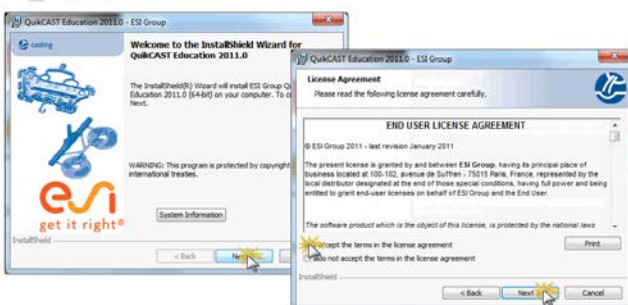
QuikCAST Education 2011.0 - ESI Group

casting

Welcome to the InstallShield Wizard for QuikCAST Education 2011.0

The InstallShield(R) Wizard will install ESI Group Q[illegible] Education 2011.0 (64-bit) on your computer. To c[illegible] Next.

WARNING: This program is protected by copyright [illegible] international treaties.

System Information

esi
get it right®

InstallShield

< Back
Next

QuikCAST Education 2011.0 - ESI Group

License Agreement
Please read the following license agreement carefully.

END USER LICENSE AGREEMENT

© ESI Group 2011 - last revision January 2011

The present license is granted by and between ESI Group, having its principal place of business located at 100-102, avenue de Suffren - 75015 Paris, France, represented by the local distributor designated at the end of those special conditions, having full power and being entitled to grant end-user licenses on behalf of ESI Group and the End User.

The software product which is the object of this license, is protected by the national laws

I accept the terms in the license agreement
I do not accept the terms in the license agreement

Print

InstallShield

< Back
Next
Cancel